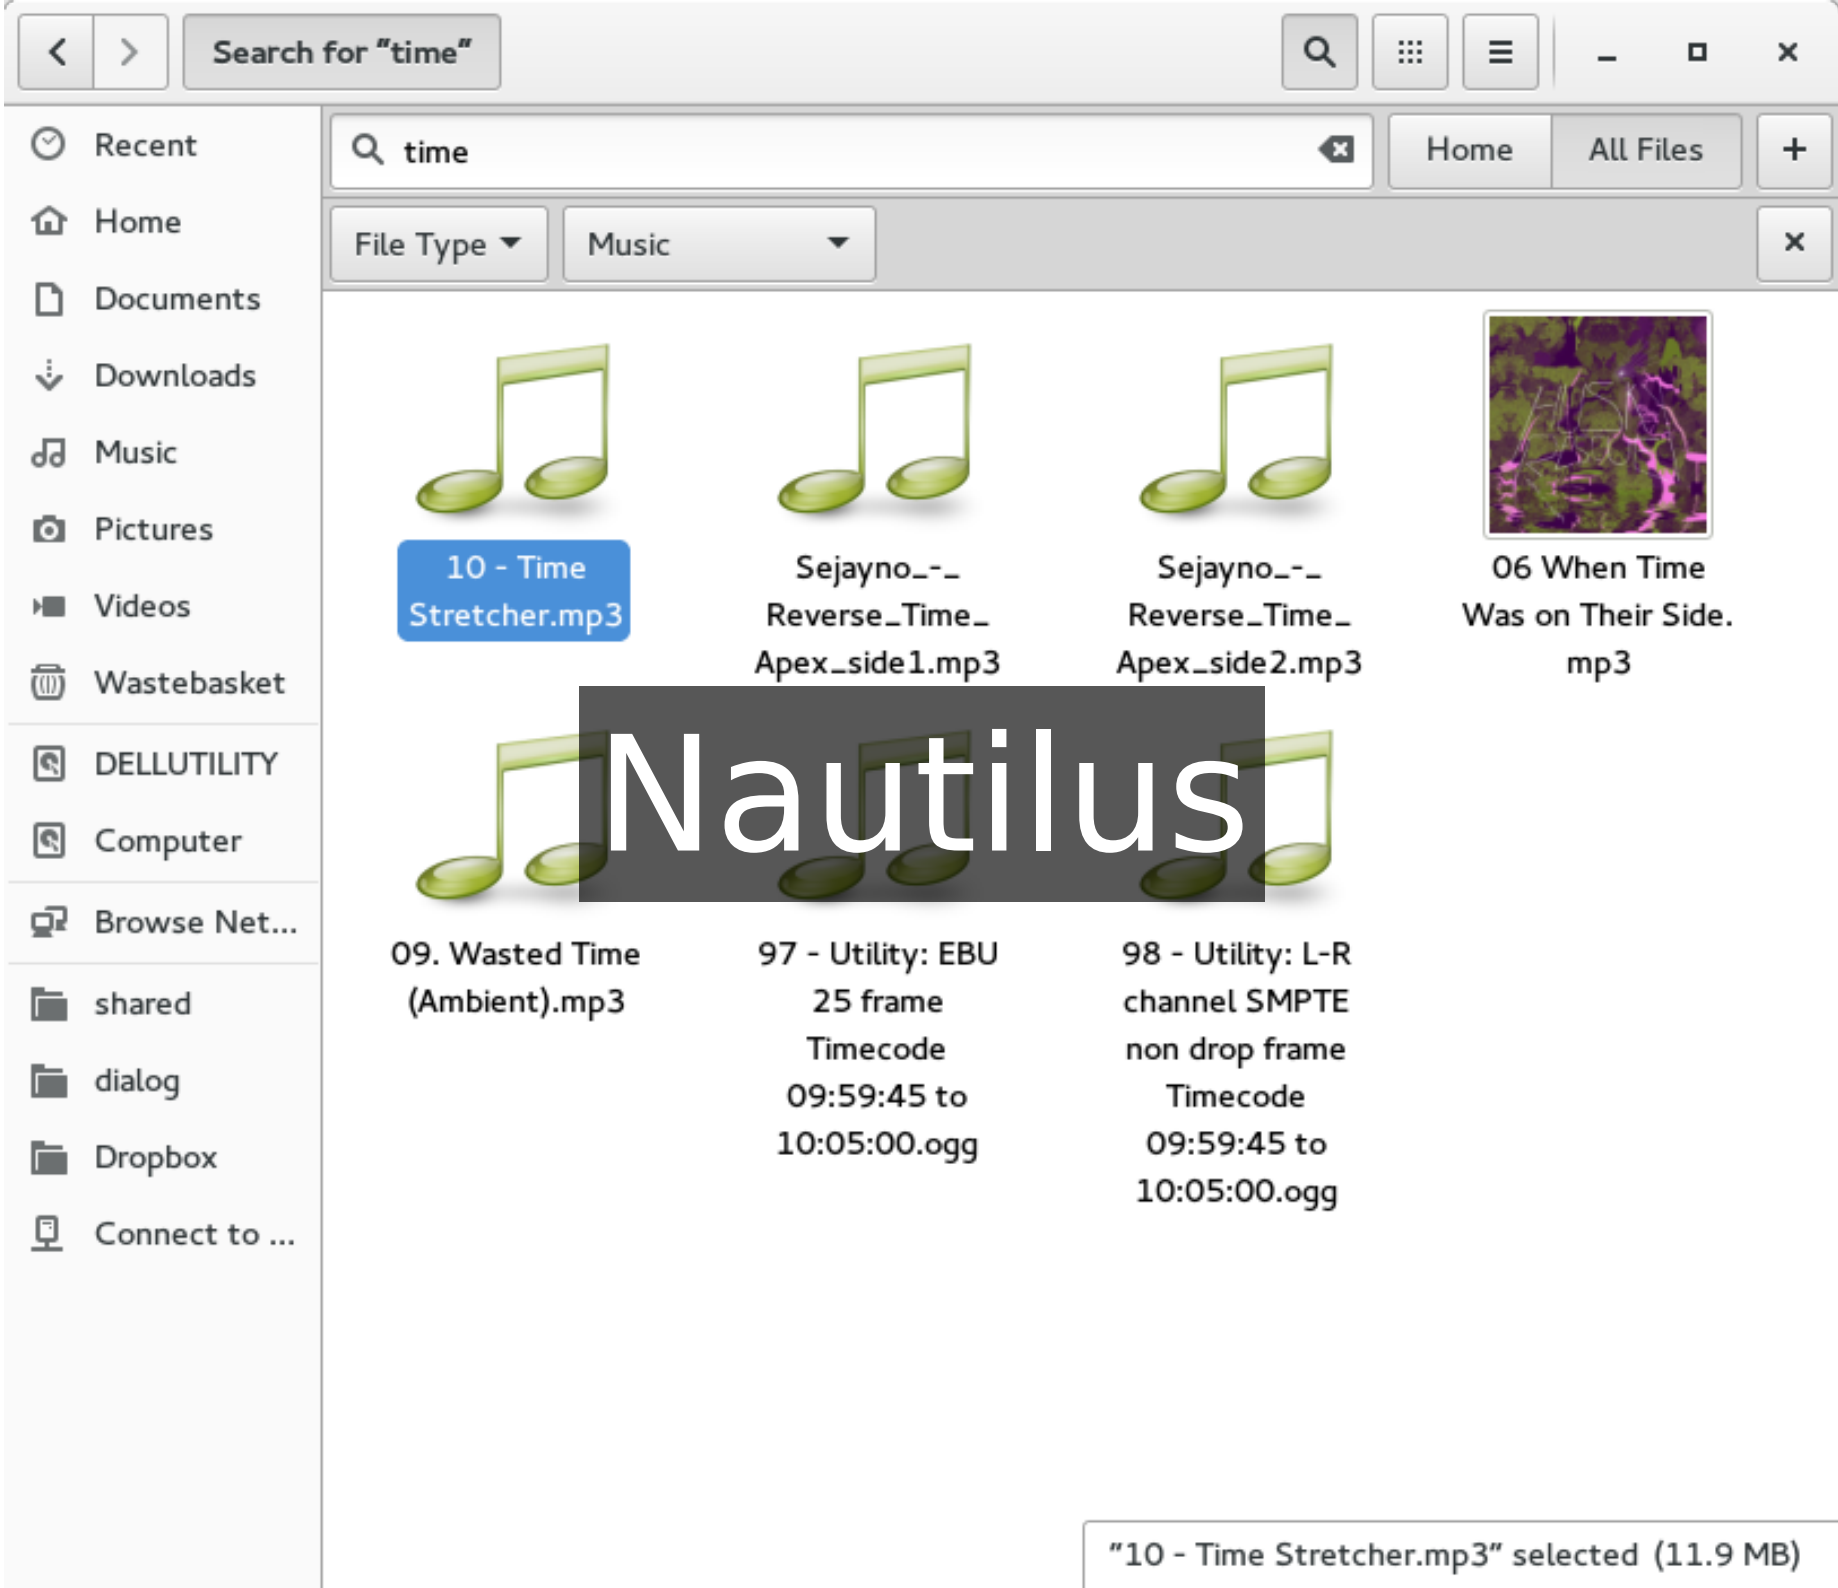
Search for “time”

Recent
Home
Documents
Downloads
Music
Pictures
Videos
Wastebasket
DELLUTILITY
Computer
Browse Net...
shared
dialog
Dropbox
Connect to ...

time

Home
All Files
+

File Type
Music
×

10 - Time Stretcher.mp3

Sejayno_-_Reverse_Time_Apex_side1.mp3

Sejayno_-_Reverse_Time_Apex_side2.mp3

06 When Time Was on Their Side.mp3

Nautilus

09. Wasted Time (Ambient).mp3

97 - Utility: EBU 25 frame Timecode 09:59:45 to 10:05:00.ogg

98 - Utility: L-R channel SMPTE non drop frame Timecode 09:59:45 to 10:05:00.ogg

“10 - Time Stretcher.mp3” selected (11.9 MB)